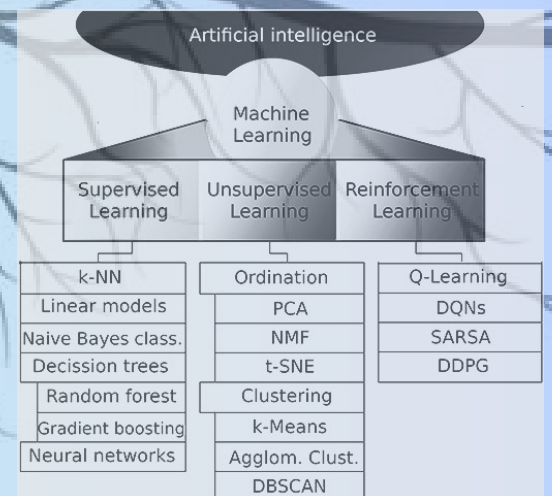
Artificial intelligence

Machine Learning

Supervised Learning

Unsupervised Learning

Reinforcement Learning

k-NN
Linear models
Naive Bayes class.
Decission trees
Random forest
Gradient boosting
Neural networks

Ordination
PCA
NMF
t-SNE
Clustering
k-Means
Agglom. Clust.
DBSCAN

Q-Learning
DQNs
SARSA
DDPG